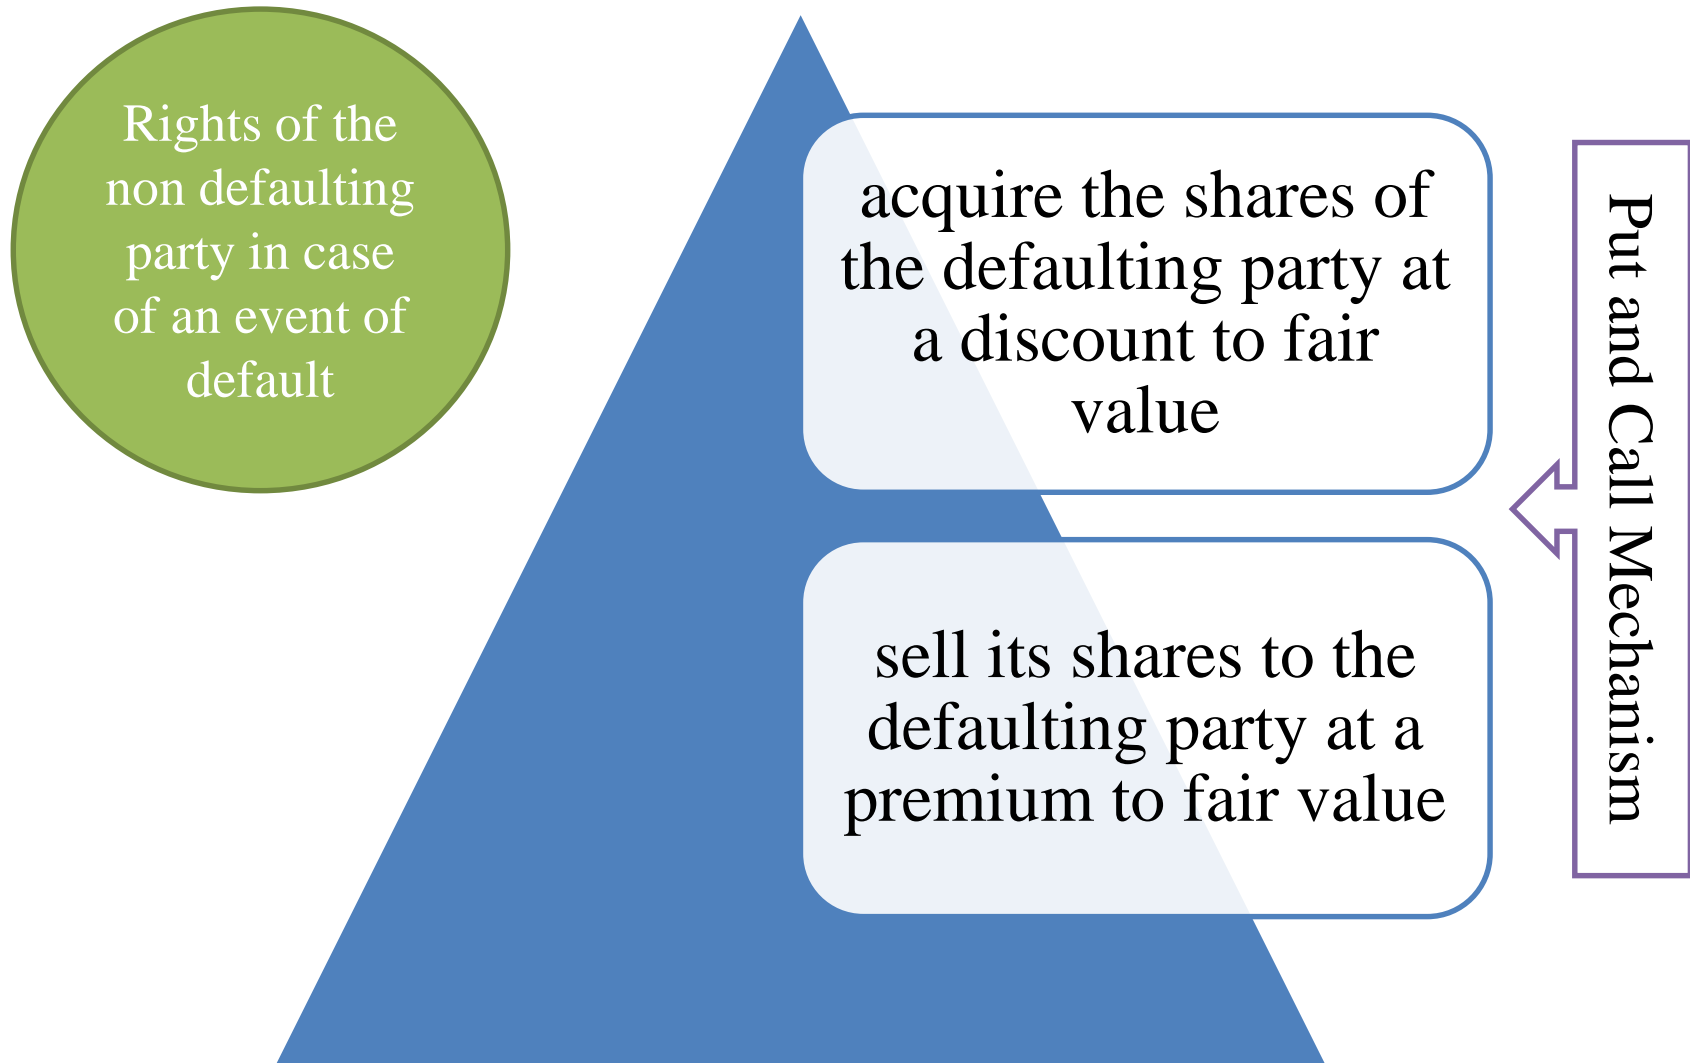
Rights of the non defaulting party in case of an event of default

acquire the shares of the defaulting party at a discount to fair value

sell its shares to the defaulting party at a premium to fair value

Put and Call Mechanism